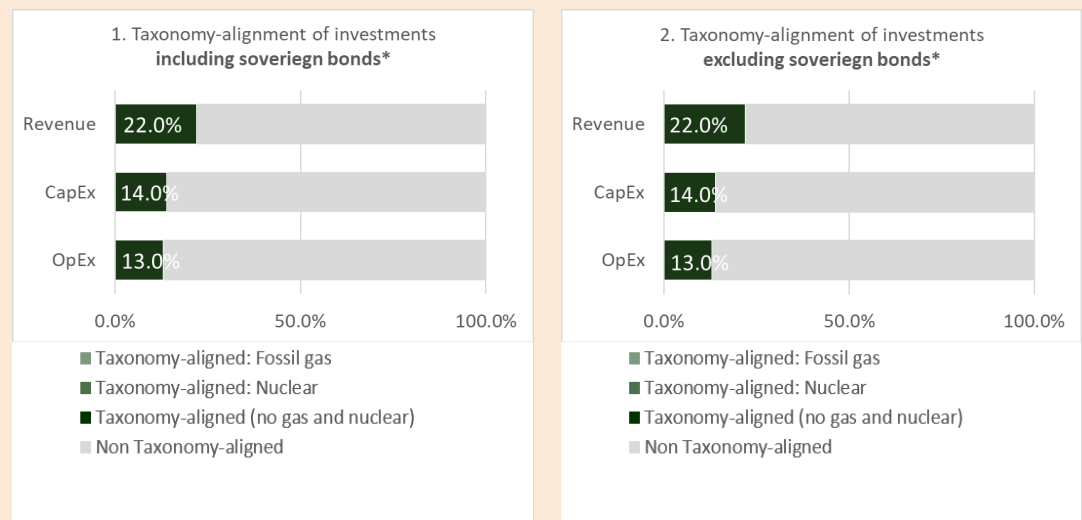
1. Taxonomy-alignment of investments
**including soveriegn bonds***

Revenue 22.0%
CapEx 14.0%
OpEx 13.0%

0.0% 50.0% 100.0%

Taxonomy-aligned: Fossil gas
Taxonomy-aligned: Nuclear
Taxonomy-aligned (no gas and nuclear)
Non Taxonomy-aligned

2. Taxonomy-alignment of investments
**excluding soveriegn bonds***

Revenue 22.0%
CapEx 14.0%
OpEx 13.0%

0.0% 50.0% 100.0%

Taxonomy-aligned: Fossil gas
Taxonomy-aligned: Nuclear
Taxonomy-aligned (no gas and nuclear)
Non Taxonomy-aligned